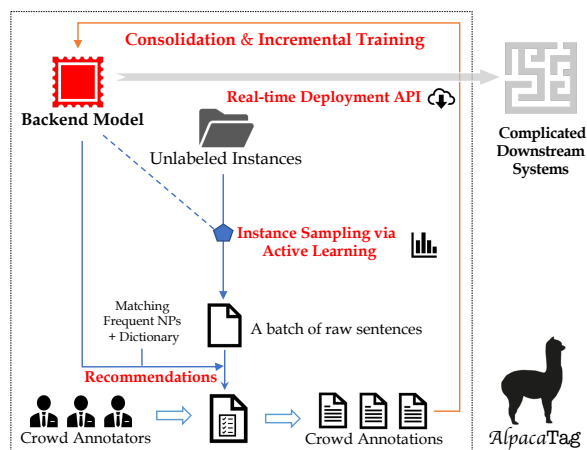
Consolidation & Incremental Training

Backend Model

Real-time Deployment API

Complicated Downstream Systems

Unlabeled Instances

Instance Sampling via Active Learning

Matching Frequent NPs + Dictionary

A batch of raw sentences

Recommendations

Crowd Annotators

Crowd Annotations

AlpacaTag